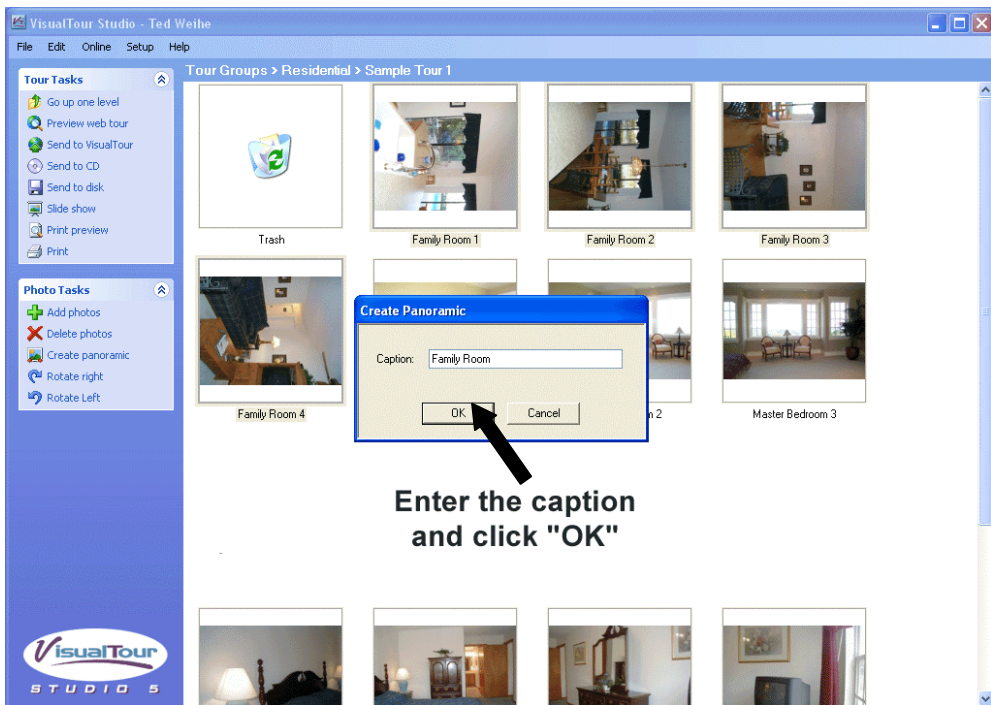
VisualTour Studio - Ted Weihe

File Edit Online Setup Help

Tour Tasks

Go up one level
Preview web tour
Send to VisualTour
Send to CD
Send to disk
Slide show
Print preview
Print

Photo Tasks

Add photos
Delete photos
Create panoramic
Rotate right
Rotate Left

Tour Groups > Residential > Sample Tour 1

Trash

Family Room 1

Family Room 2

Family Room 3

Family Room 4

Create Panoramic

Caption: Family Room

OK Cancel

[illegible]m 2

Master Bedroom 3

Enter the caption and click "OK"

VisualTour STUDIO 5